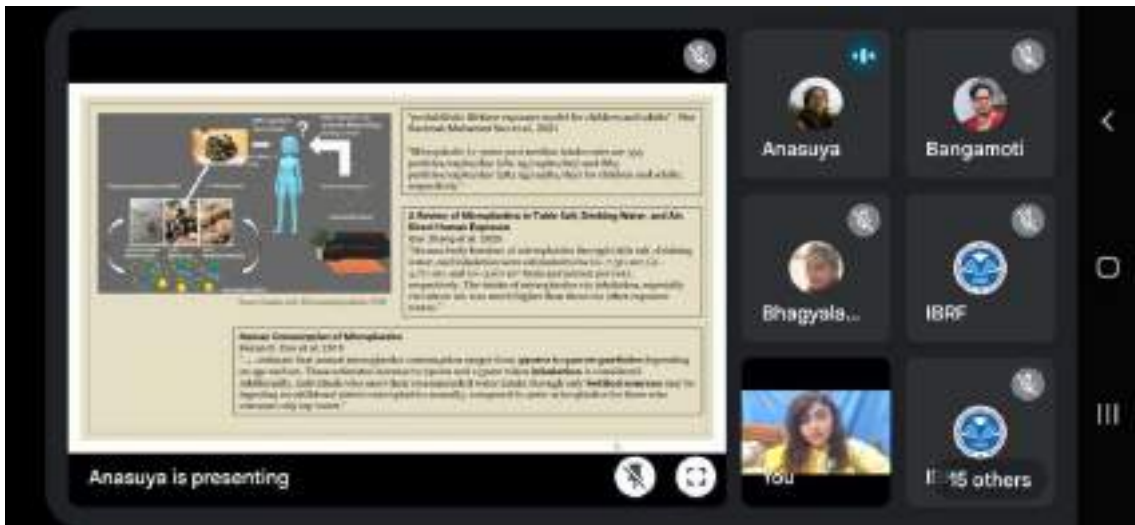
"probabilistic lifetime exposure model for children and adults" - Nur Hazimah Mohamed Nor et al., 2021

"Microplastic intake was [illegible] particles/capita/day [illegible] particles/capita/day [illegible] for children and adults, respectively."

A Review of Microplastics in Table Salt, Drinking Water, and Air: Direct Human Exposure
Kim Zhang et al. 2020

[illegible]

Human Consumption of Microplastics
Kieran D. Cox et al. 2019

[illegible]

Anasuya is presenting

Anasuya

Bangamoti

Bhagyala...

IBRF

You

15 others